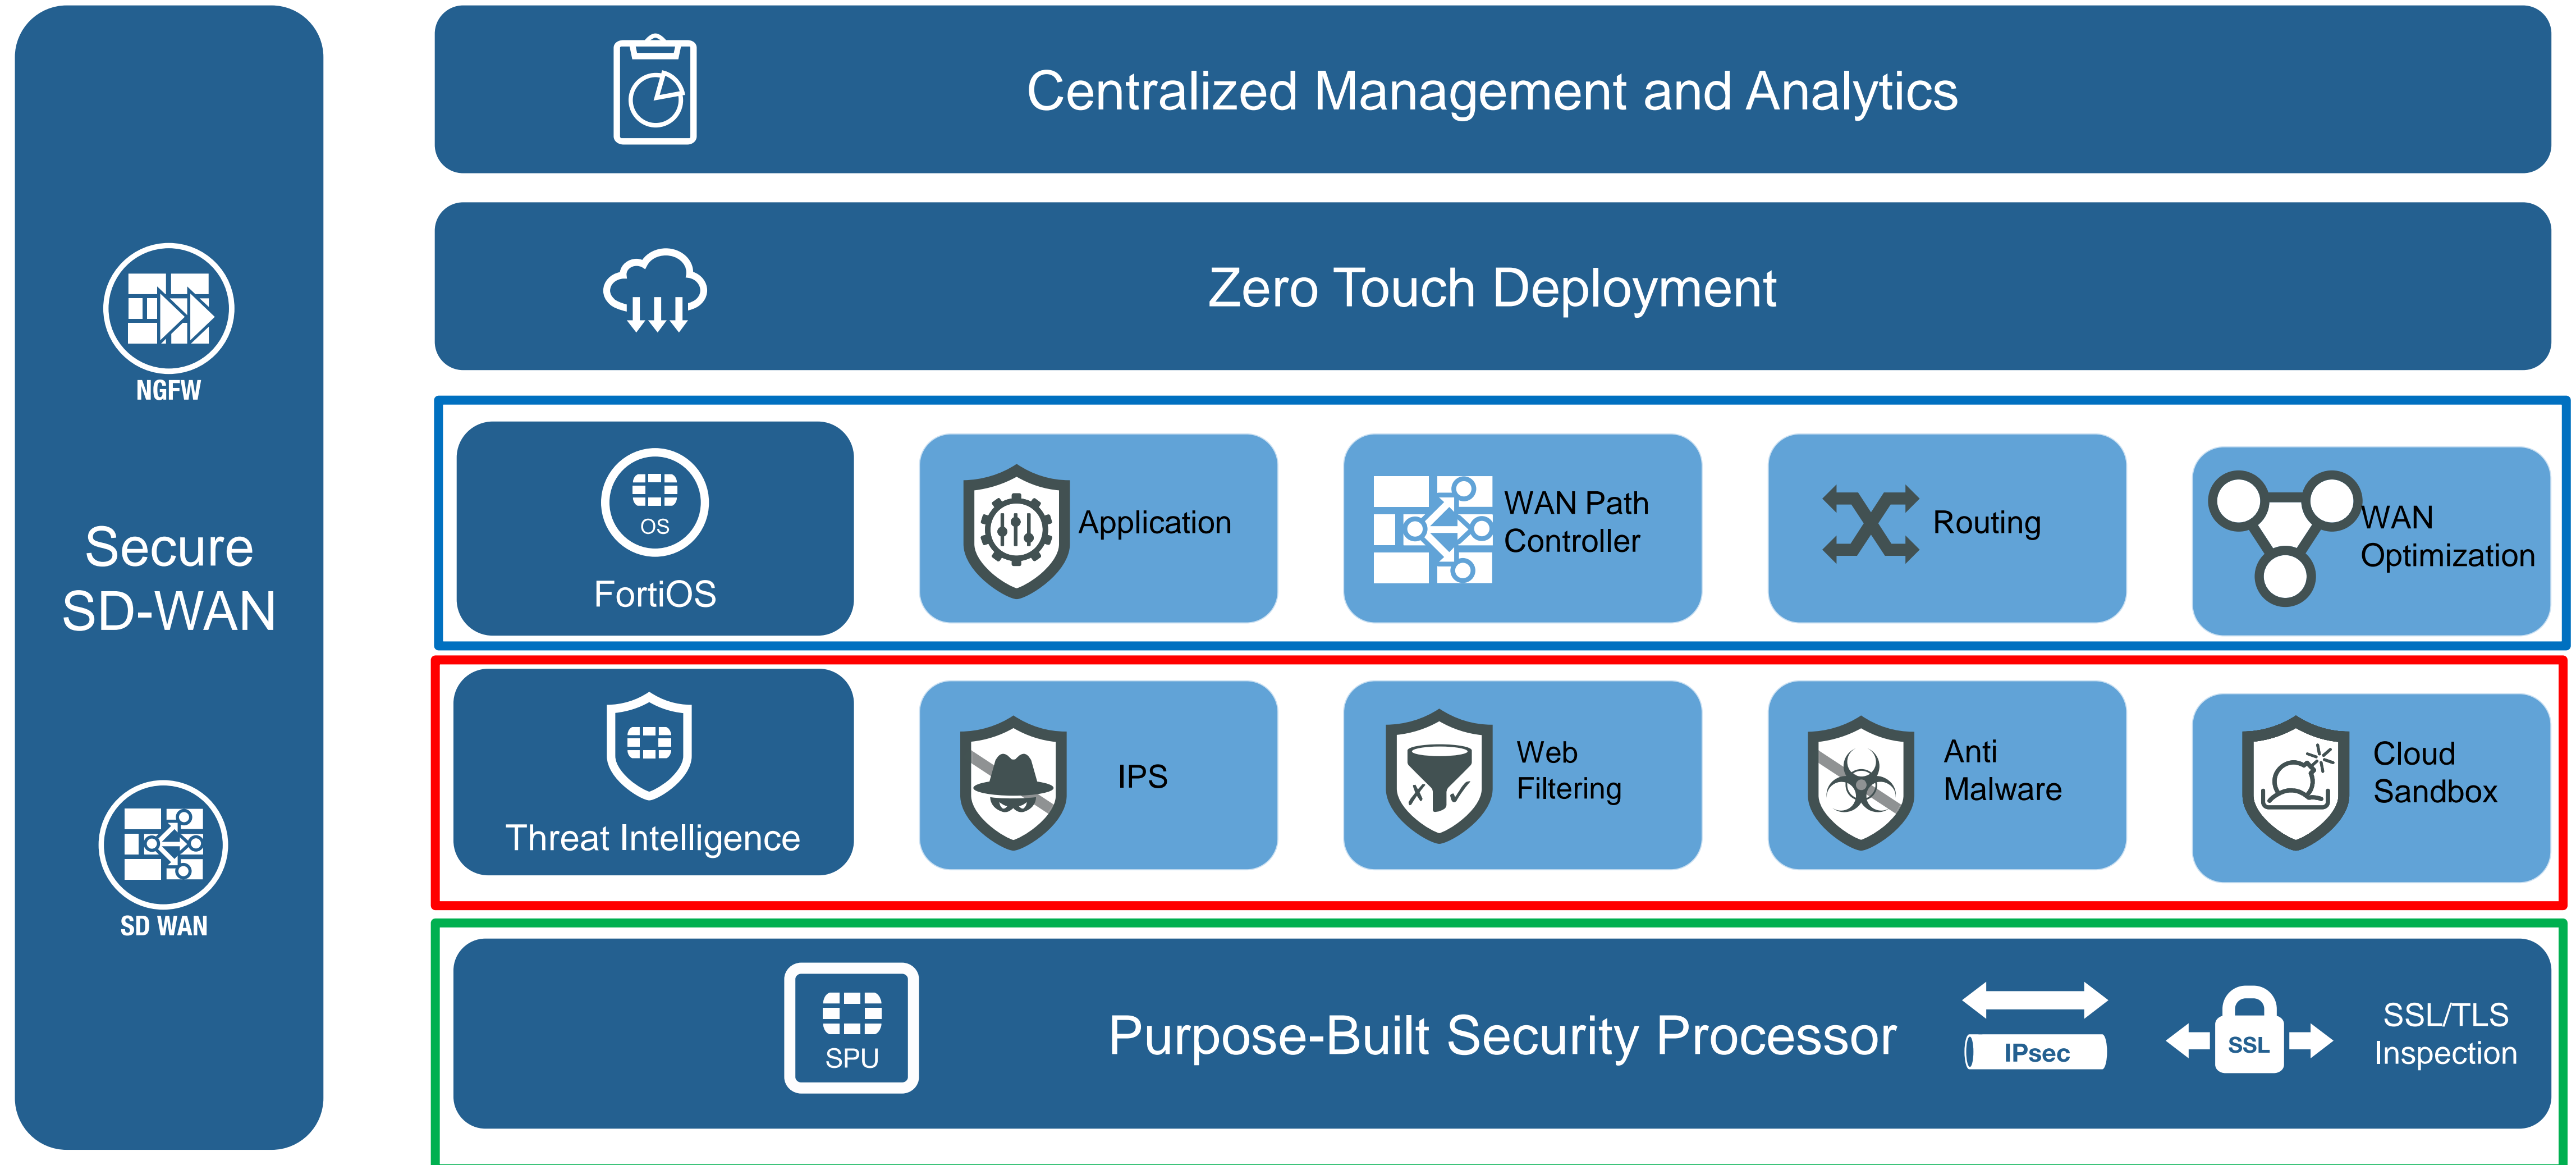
NGFW

Secure SD-WAN

SD WAN

Centralized Management and Analytics

Zero Touch Deployment

OS

FortiOS

Application

WAN Path Controller

Routing

WAN Optimization

Threat Intelligence

IPS

Web Filtering

Anti Malware

Cloud Sandbox

SPU

Purpose-Built Security Processor

IPsec

SSL

SSL/TLS Inspection